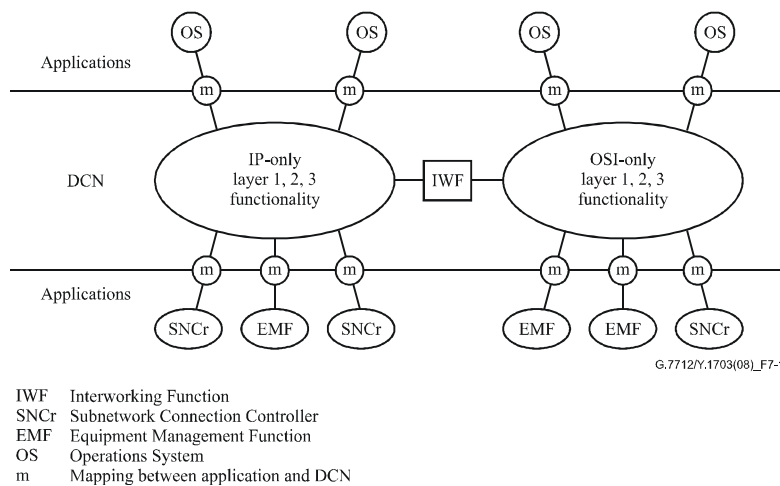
OS
OS
OS
OS
Applications
m
m
m
m
DCN
IP-only layer 1, 2, 3 functionality
IWF
OSI-only layer 1, 2, 3 functionality
Applications
m
m
m
m
m
m
SNCr
EMF
SNCr
EMF
EMF
SNCr
G.7712/Y.1703(08)_F7-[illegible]

IWF Interworking Function
SNCr Subnetwork Connection Controller
EMF Equipment Management Function
OS Operations System
m Mapping between application and DCN